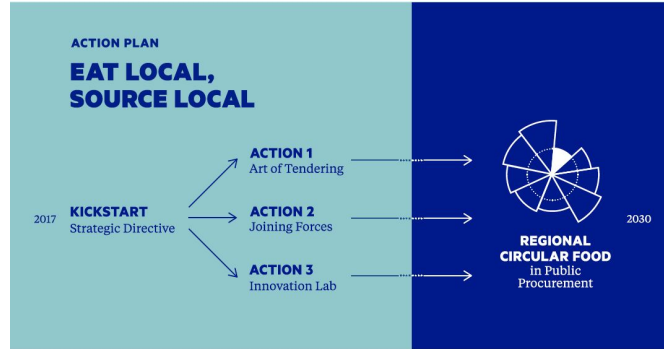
ACTION PLAN

EAT LOCAL, SOURCE LOCAL

2017 KICKSTART
Strategic Directive

ACTION 1
Art of Tendering

ACTION 2
Joining Forces

ACTION 3
Innovation Lab

2030

REGIONAL CIRCULAR FOOD
in Public Procurement